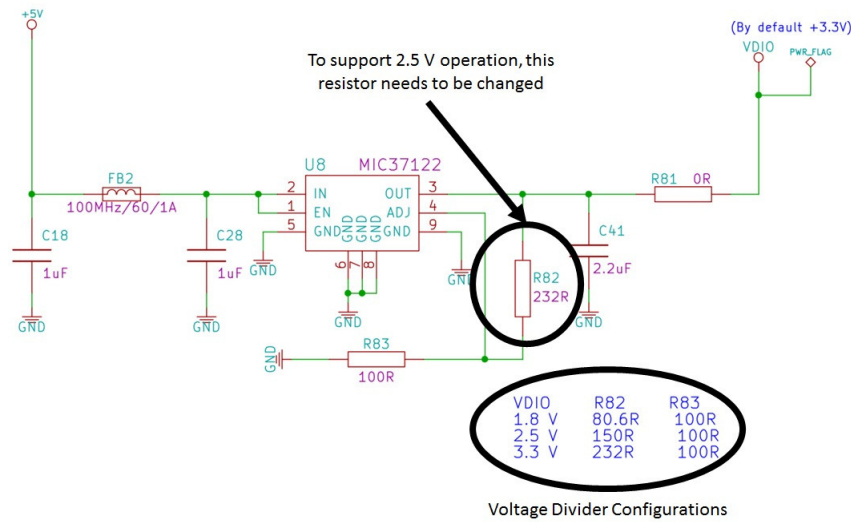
+5V

(By default +3.3V)

VDIO

PWR_FLAG

To support 2.5 V operation, this resistor needs to be changed

U8 MIC37122

FB2

100MHz/60/1A

2 IN
1 EN
5 GND
GND GND GND
6 7 8
OUT 3
ADJ 4
GND 9

R81 0R

C18 1uF

C28 1uF

C41 2.2uF

R82 232R

GND

GND

GND

GND

GND

GND

R83 100R

GND

| VDIO | R82 | R83 |
|---|---|---|
| 1.8 V | 80.6R | 100R |
| 2.5 V | 150R | 100R |
| 3.3 V | 232R | 100R |

Voltage Divider Configurations